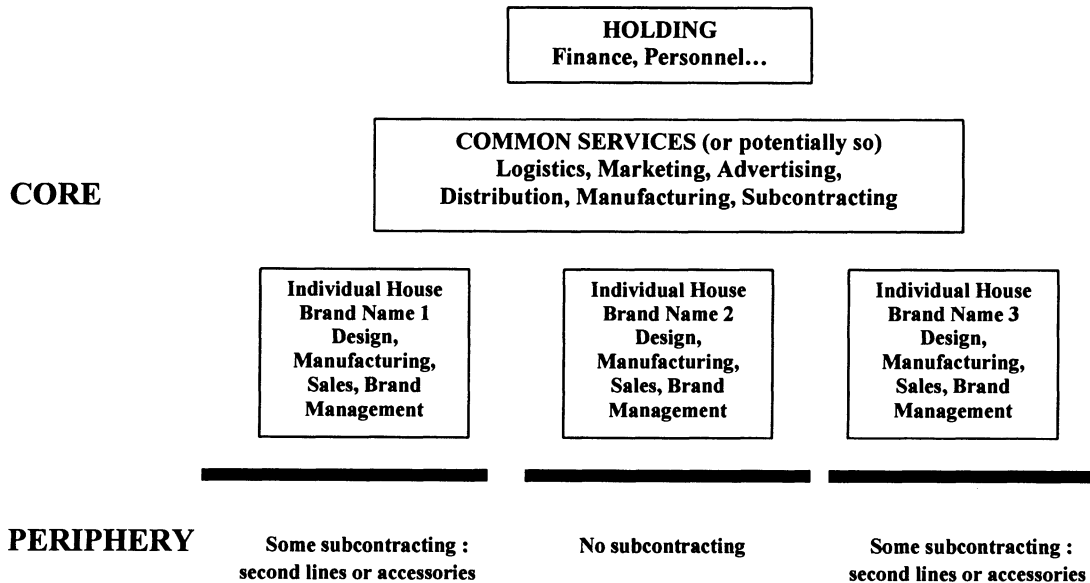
HOLDING
Finance, Personnel...

COMMON SERVICES (or potentially so)
Logistics, Marketing, Advertising, Distribution, Manufacturing, Subcontracting

CORE

Individual House Brand Name 1 Design, Manufacturing, Sales, Brand Management

Individual House Brand Name 2 Design, Manufacturing, Sales, Brand Management

Individual House Brand Name 3 Design, Manufacturing, Sales, Brand Management

PERIPHERY

Some subcontracting : second lines or accessories

No subcontracting

Some subcontracting : second lines or accessories